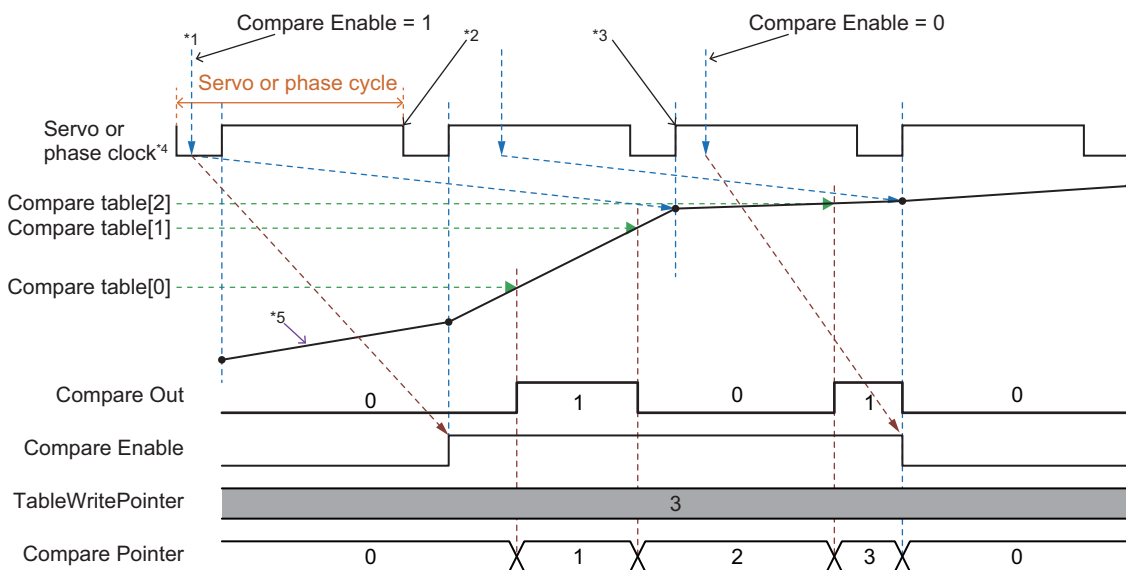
Compare Enable = 1

*1

*2

*3

Compare Enable = 0

Servo or phase cycle

Servo or phase clock*4

Compare table[2]

Compare table[1]

Compare table[0]

*5

Compare Out

0

1

0

1

0

Compare Enable

TableWritePointer

3

Compare Pointer

0

1

2

3

0